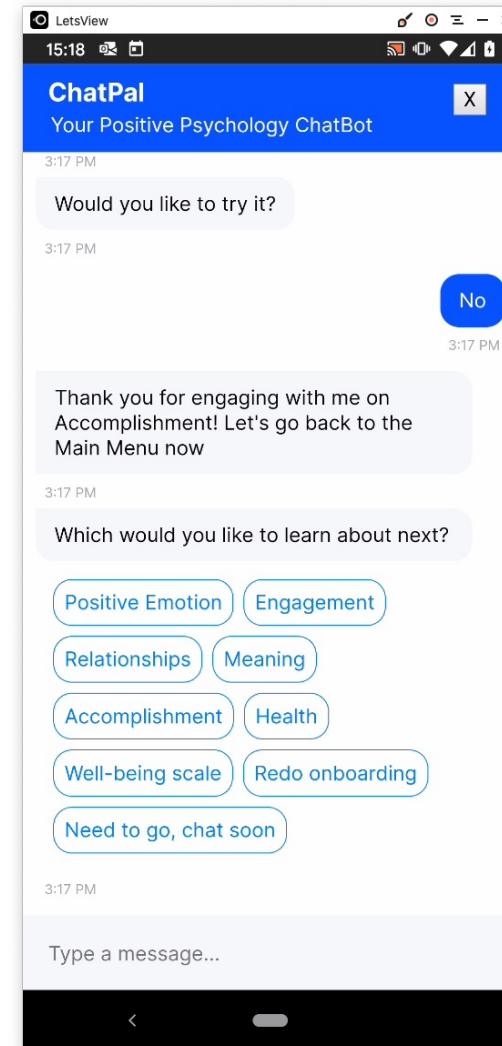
LetsView

15:18

ChatPal
Your Positive Psychology ChatBot

X

3:17 PM

Would you like to try it?

3:17 PM

No

3:17 PM

Thank you for engaging with me on Accomplishment! Let's go back to the Main Menu now

3:17 PM

Which would you like to learn about next?

Positive Emotion
Engagement
Relationships
Meaning
Accomplishment
Health
Well-being scale
Redo onboarding
Need to go, chat soon

3:17 PM

Type a message...